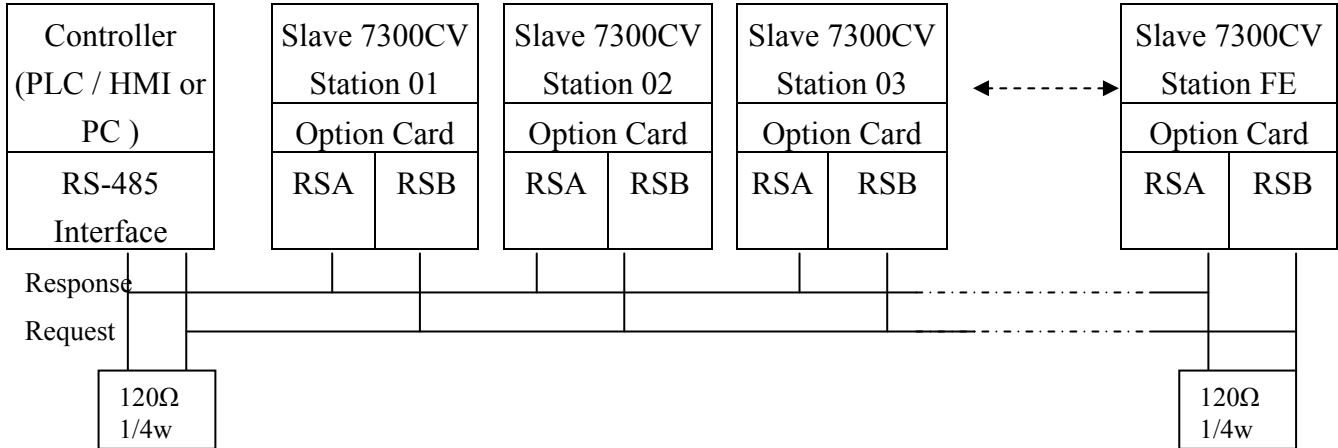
Controller (PLC / HMI or PC )

RS-485 Interface

Slave 7300CV Station 01

Option Card

RSA RSB

Slave 7300CV Station 02

Option Card

RSA RSB

Slave 7300CV Station 03

Option Card

RSA RSB

Slave 7300CV Station FE

Option Card

RSA RSB

Response

Request

120Ω 1/4w

120Ω 1/4w